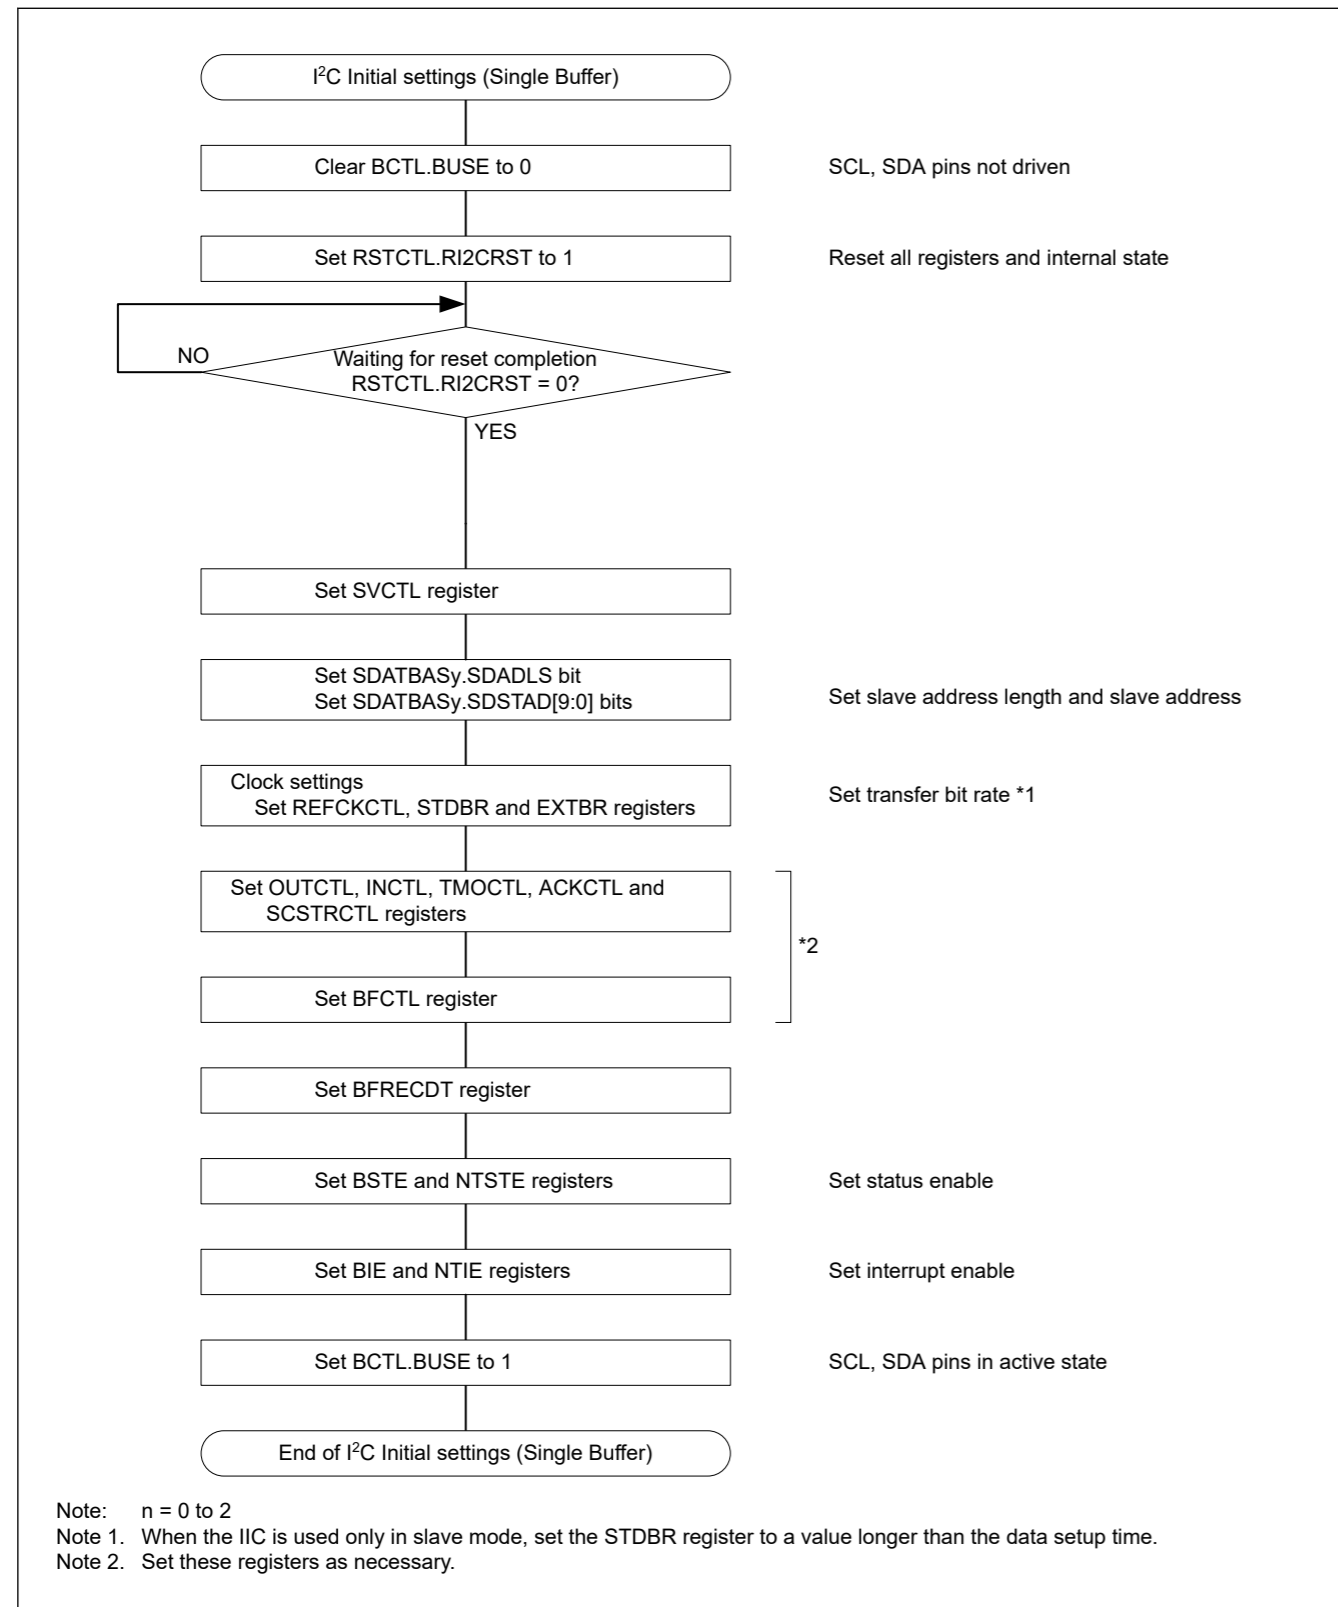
I$^2$C Initial settings (Single Buffer)

Clear BCTL.BUSE to 0

SCL, SDA pins not driven

Set RSTCTL.RI2CRST to 1

Reset all registers and internal state

NO

Waiting for reset completion RSTCTL.RI2CRST = 0?

YES

Set SVCTL register

Set SDATBASy.SDADLS bit
Set SDATBASy.SDSTAD[9:0] bits

Set slave address length and slave address

Clock settings
Set REFCKCTL, STDBR and EXTBR registers

Set transfer bit rate *1

Set OUTCTL, INCTL, TMOCTL, ACKCTL and SCSTRCTL registers

*2

Set BFCTL register

Set BFRECDT register

Set BSTE and NTSTE registers

Set status enable

Set BIE and NTIE registers

Set interrupt enable

Set BCTL.BUSE to 1

SCL, SDA pins in active state

End of I$^2$C Initial settings (Single Buffer)

Note: n = 0 to 2
Note 1. When the IIC is used only in slave mode, set the STDBR register to a value longer than the data setup time.
Note 2. Set these registers as necessary.